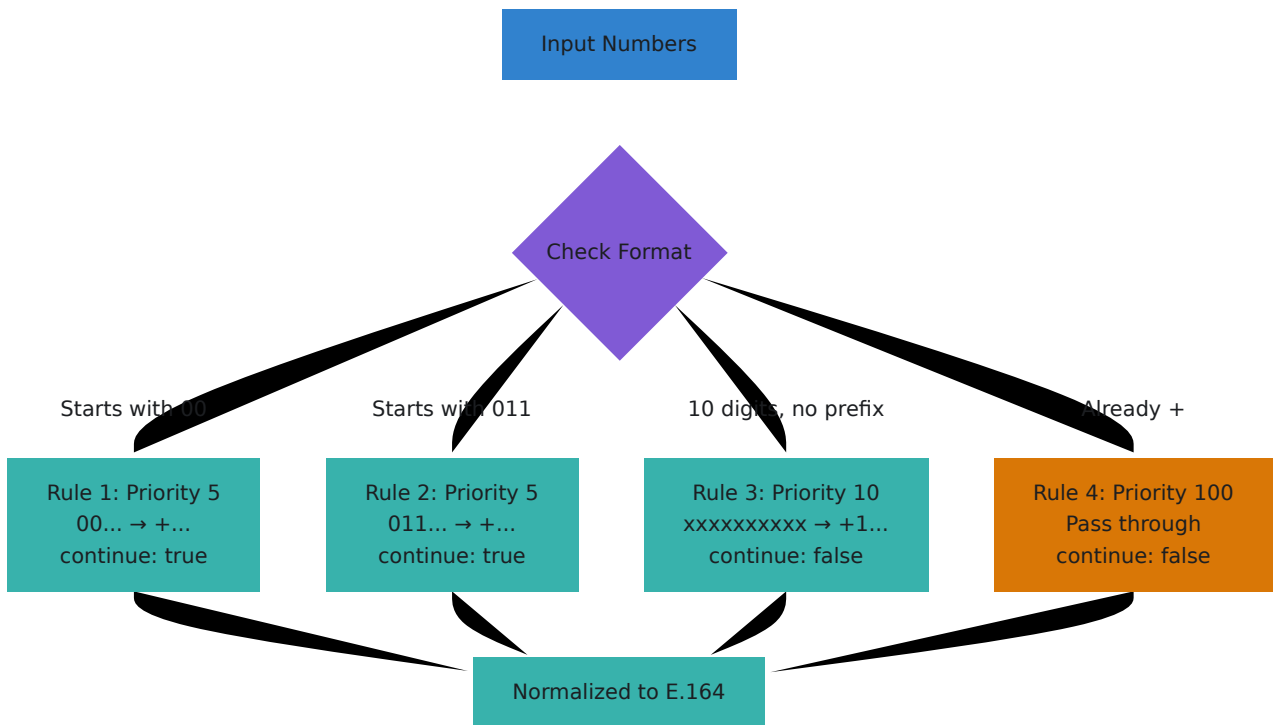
Input Numbers

Check Format

Starts with 00

Starts with 011

10 digits, no prefix

Already +

Rule 1: Priority 5
00... → +...
continue: true

Rule 2: Priority 5
011... → +...
continue: true

Rule 3: Priority 10
xxxxxxxxxx → +1...
continue: false

Rule 4: Priority 100
Pass through
continue: false

Normalized to E.164